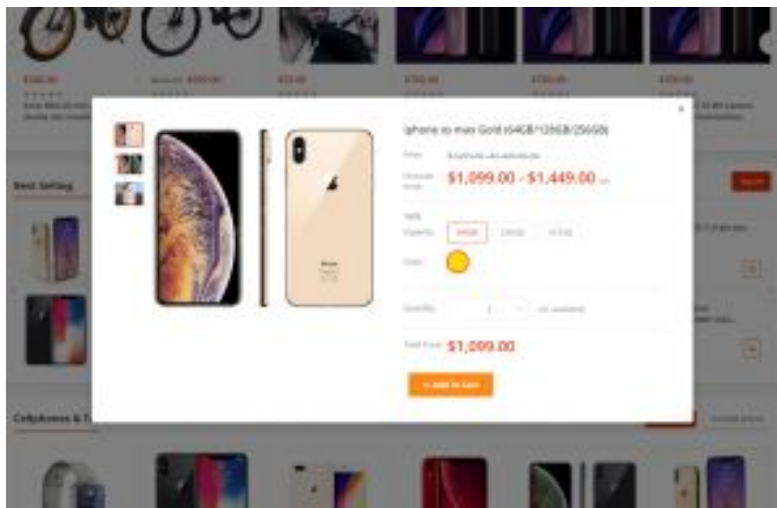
iphone xs max Gold (64GB/128GB/256GB)

Price: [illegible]

Discount Price: $1,099.00 - $1,449.00

Capacity: 64GB 128GB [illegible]

Color:

Quantity: 1

Total Price: $1,099.00

Add to cart

Best Selling

Cellphones & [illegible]

$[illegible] $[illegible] $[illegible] $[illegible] $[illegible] $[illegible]